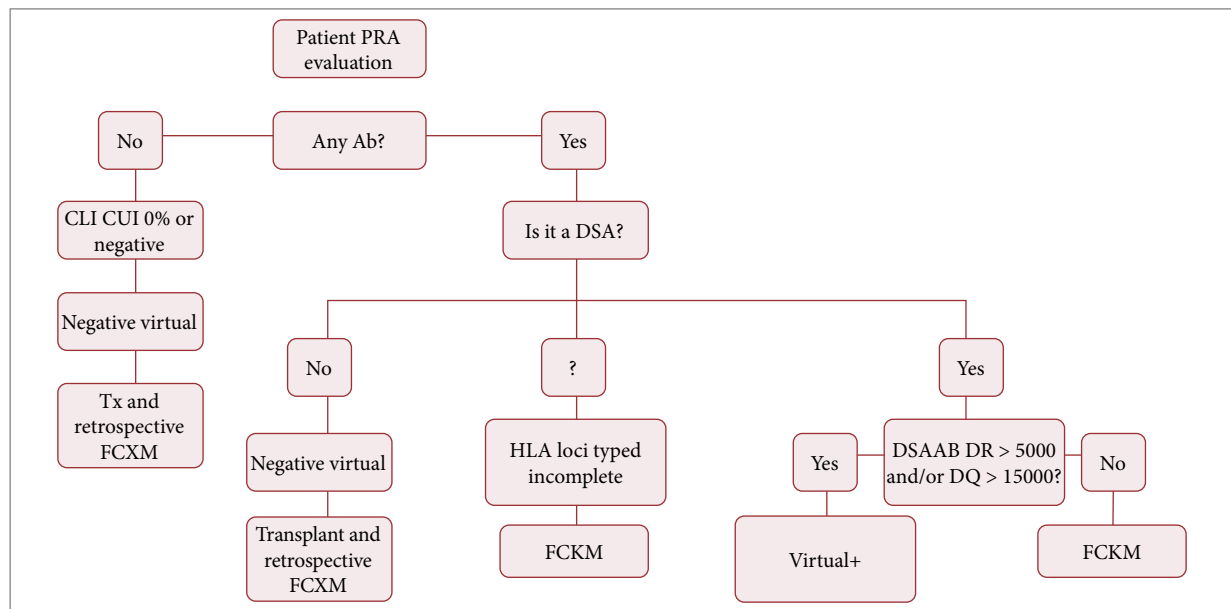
Patient PRA evaluation

Any Ab?

No

Yes

CLI CUI 0% or negative

Negative virtual

Tx and retrospective FCXM

Is it a DSA?

No

?

Yes

Negative virtual

Transplant and retrospective FCXM

HLA loci typed incomplete

FCKM

DSAAB DR > 5000 and/or DQ > 15000?

Yes

No

Virtual+

FCKM